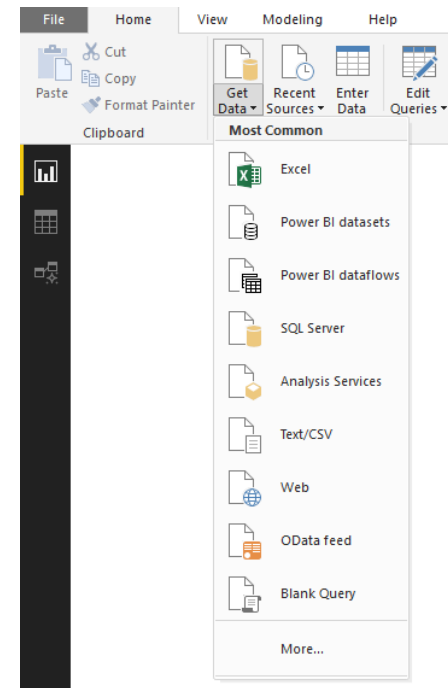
File
Home
View
Modeling
Help

Paste
Cut
Copy
Format Painter
Clipboard

Get Data
Recent Sources
Enter Data
Edit Queries

Most Common

Excel
Power BI datasets
Power BI dataflows
SQL Server
Analysis Services
Text/CSV
Web
OData feed
Blank Query
More...